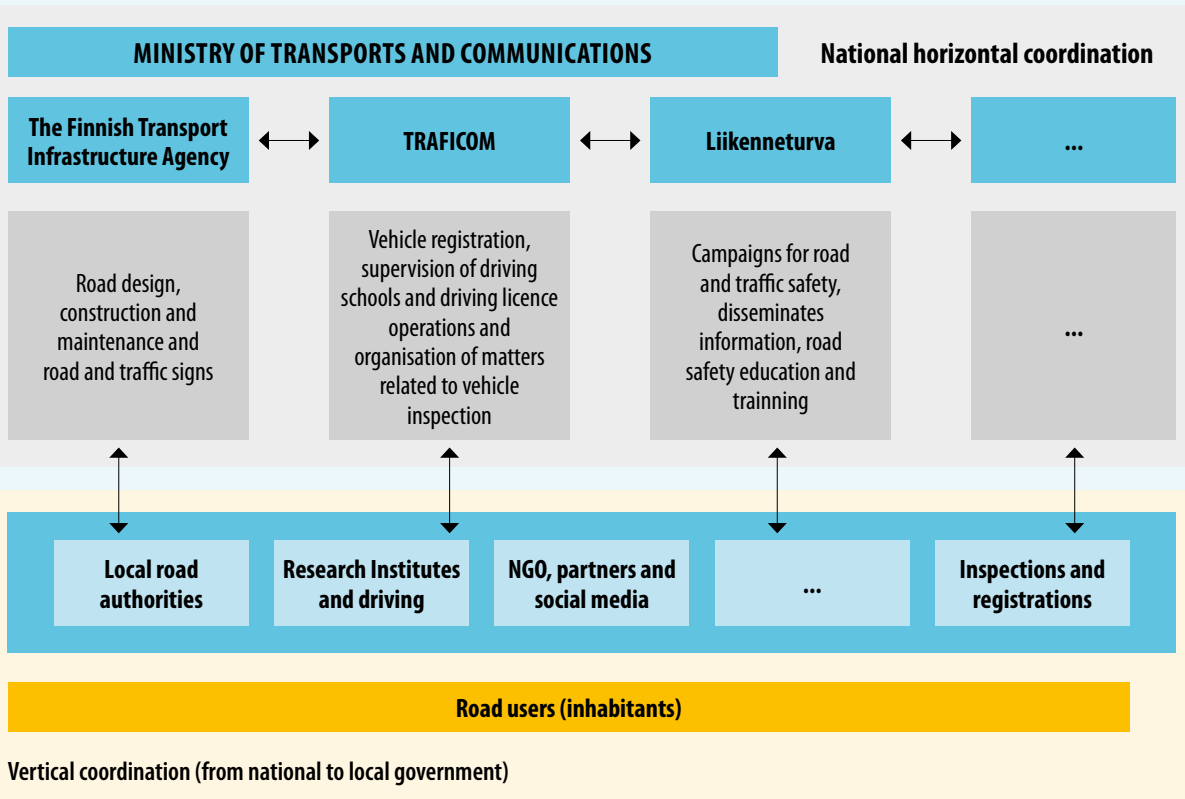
MINISTRY OF TRANSPORTS AND COMMUNICATIONS

National horizontal coordination

The Finnish Transport Infrastructure Agency

TRAFICOM

Liikenneturva

...

Road design, construction and maintenance and road and traffic signs

Vehicle registration, supervision of driving schools and driving licence operations and organisation of matters related to vehicle inspection

Campaigns for road and traffic safety, disseminates information, road safety education and trainning

...

Local road authorities

Research Institutes and driving

NGO, partners and social media

...

Inspections and registrations

Road users (inhabitants)

Vertical coordination (from national to local government)